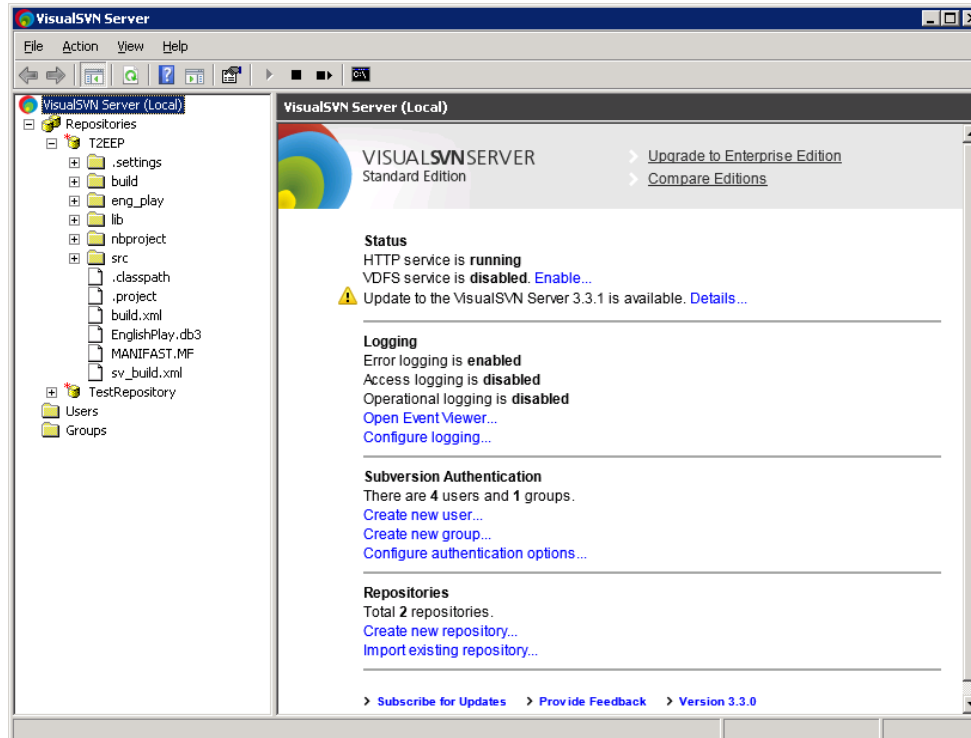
VisualSVN Server

File Action View Help

VisualSVN Server (Local)
Repositories
T2EEP
.settings
build
eng_play
lib
nbproject
src
.classpath
.project
build.xml
EnglishPlay.db3
MANIFAST.MF
sv_build.xml
TestRepository
Users
Groups

VisualSVN Server (Local)

VISUALSVNSERVER
Standard Edition

Upgrade to Enterprise Edition
Compare Editions

Status
HTTP service is **running**
VDFS service is **disabled**. Enable...
Update to the VisualSVN Server 3.3.1 is available. Details...

Logging
Error logging is **enabled**
Access logging is **disabled**
Operational logging is **disabled**
Open Event Viewer...
Configure logging...

Subversion Authentication
There are **4** users and **1** groups.
Create new user...
Create new group...
Configure authentication options...

Repositories
Total **2** repositories.
Create new repository...
Import existing repository...

Subscribe for Updates Provide Feedback Version 3.3.0